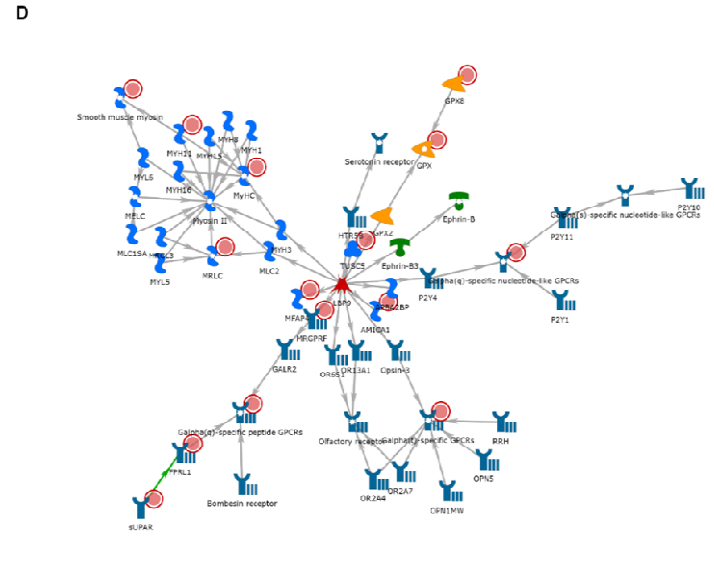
D

Smooth muscle myosin

GPX8

MYH11

MYH8

MYH1

MYH15

Serotonin receptor

GPX

MYL6

MYH16

MYHC

MELC

Myosin II

Ephrin-B

Galpha(s)-specific nucleotide-like GPCRs

P2Y10

HTR5A

GPX2

P2Y11

MLC1SA

MYL9

MRLC

MYH3

MLC2

TUSC5

Ephrin-B3

Galpha(q)-specific nucleotide-like GPCRs

P2Y4

P2Y1

MYL5

MFAP4

LBP9

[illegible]2BP

MRGPRF

AMICA1

GALR2

OR6B3

OR13A1

Opsin-3

Galpha(q)-specific peptide GPCRs

Olfactory receptor

Galpha(s)-specific GPCRs

RRH

FPRL1

OR2A4

OR2A7

OPN5

Bombesin receptor

OPN1MW

sUPAR